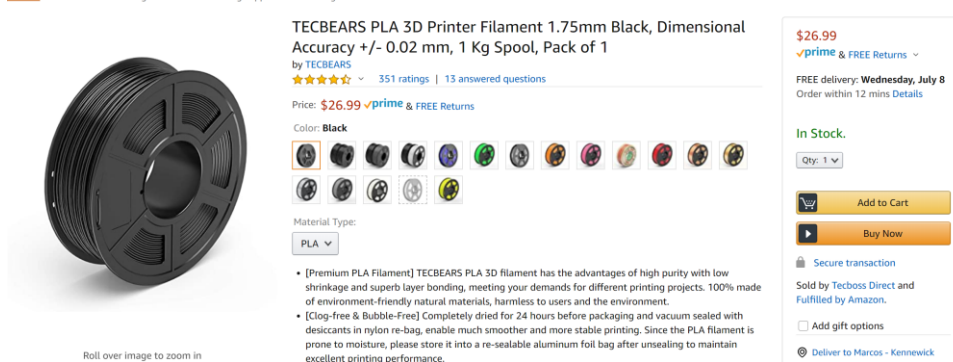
TECBEARS PLA 3D Printer Filament 1.75mm Black, Dimensional Accuracy +/- 0.02 mm, 1 Kg Spool, Pack of 1
by TECBEARS
351 ratings | 13 answered questions

Price: $26.99 prime & FREE Returns

Color: Black

Material Type:
PLA

• [Premium PLA Filament] TECBEARS PLA 3D filament has the advantages of high purity with low shrinkage and superb layer bonding, meeting your demands for different printing projects. 100% made of environment-friendly natural materials, harmless to users and the environment.
• [Clog-free & Bubble-Free] Completely dried for 24 hours before packaging and vacuum sealed with desiccants in nylon re-bag, enable much smoother and more stable printing. Since the PLA filament is prone to moisture, please store it into a re-sealable aluminum foil bag after unsealing to maintain excellent printing performance.

Roll over image to zoom in

$26.99
prime & FREE Returns
FREE delivery: Wednesday, July 8
Order within 12 mins Details
In Stock.
Qty: 1
Add to Cart
Buy Now
Secure transaction
Sold by Tecboss Direct and Fulfilled by Amazon.
Add gift options
Deliver to Marcos - Kennewick